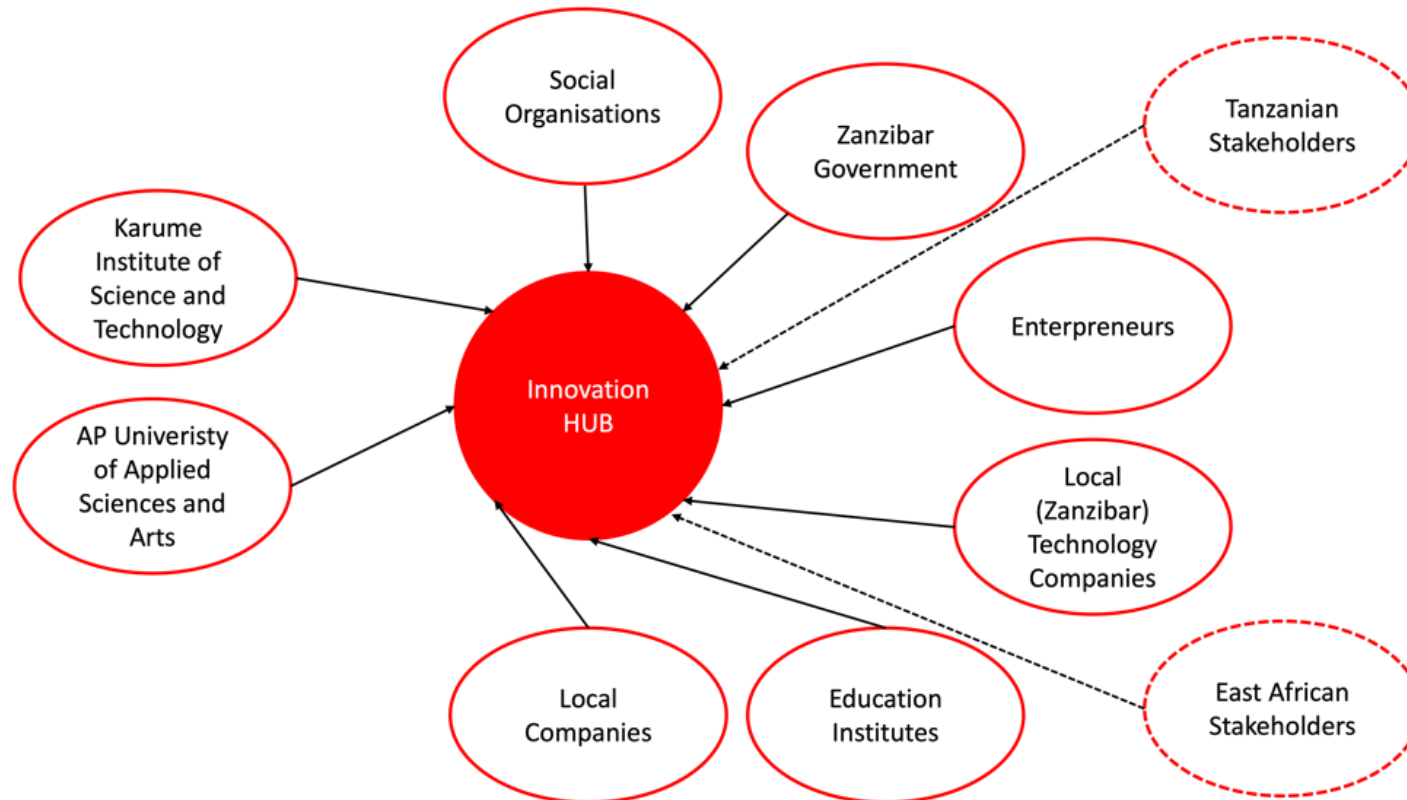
Social Organisations

Zanzibar Government

Tanzanian Stakeholders

Karume Institute of Science and Technology

Enterpreneurs

Innovation HUB

AP Univeristy of Applied Sciences and Arts

Local (Zanzibar) Technology Companies

Local Companies

Education Institutes

East African Stakeholders